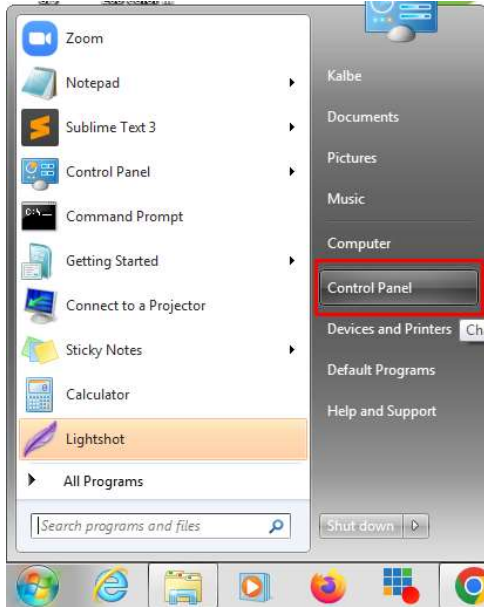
Zoom
Notepad
Sublime Text 3
Control Panel
Command Prompt
Getting Started
Connect to a Projector
Sticky Notes
Calculator
Lightshot
All Programs
Search programs and files

Kalbe
Documents
Pictures
Music
Computer
Control Panel
Devices and Printers
Ch
Default Programs
Help and Support
Shut down